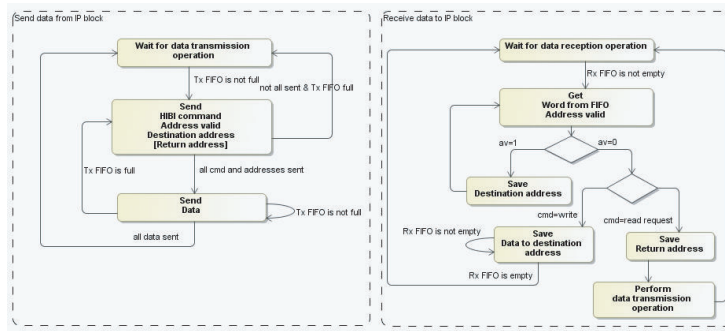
Send data from IP block

Wait for data transmission operation

Tx FIFO is not full

not all sent & Tx FIFO full

Send
HIBI command
Address valid
Destination address
[Return address]

Tx FIFO is full

all cmd and addresses sent

Send
Data

Tx FIFO is not full

all data sent

Receive data to IP block

Wait for data reception operation

Rx FIFO is not empty

Get
Word from FIFO
Address valid

av=1

av=0

Save
Destination address

cmd=write

cmd=read request

Rx FIFO is not empty

Save
Data to destination address

Save
Return address

Rx FIFO is empty

Perform
data transmission operation